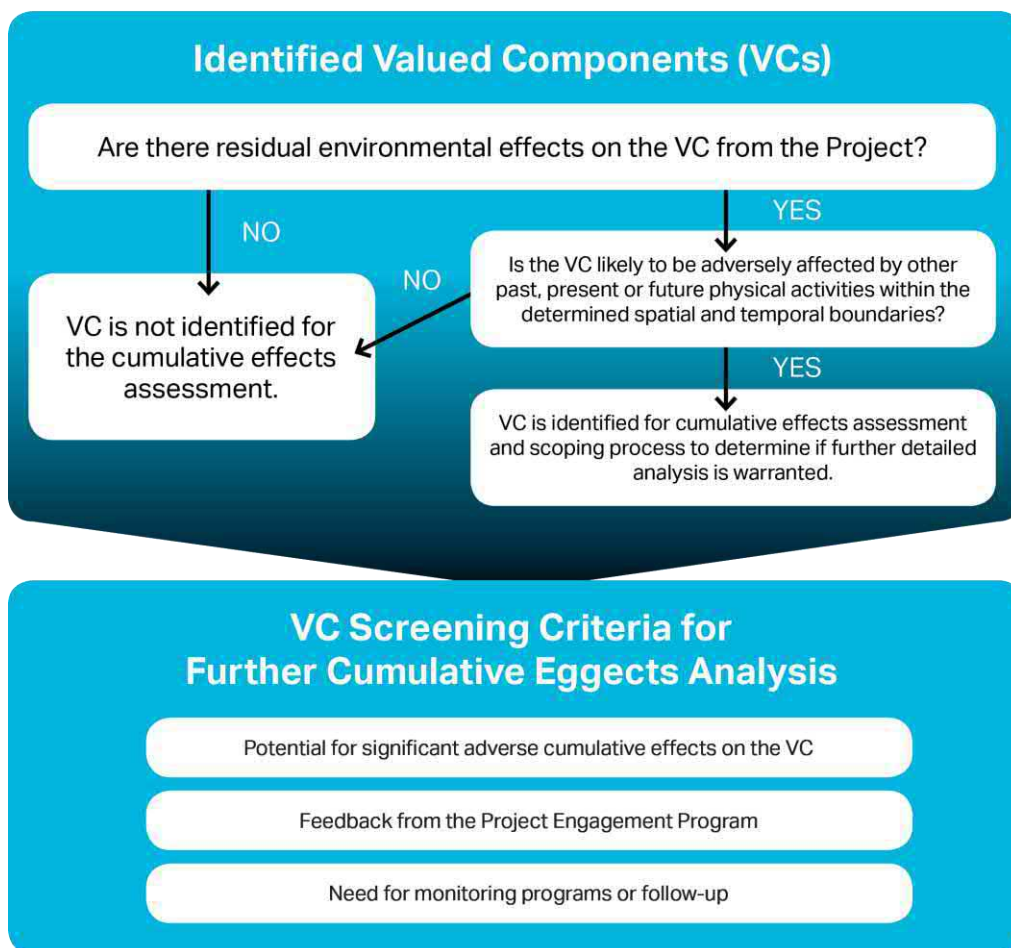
Identified Valued Components (VCs)

Are there residual environmental effects on the VC from the Project?

NO

YES

VC is not identified for the cumulative effects assessment.

NO

Is the VC likely to be adversely affected by other past, present or future physical activities within the determined spatial and temporal boundaries?

YES

VC is identified for cumulative effects assessment and scoping process to determine if further detailed analysis is warranted.

VC Screening Criteria for Further Cumulative Eggects Analysis

Potential for significant adverse cumulative effects on the VC

Feedback from the Project Engagement Program

Need for monitoring programs or follow-up